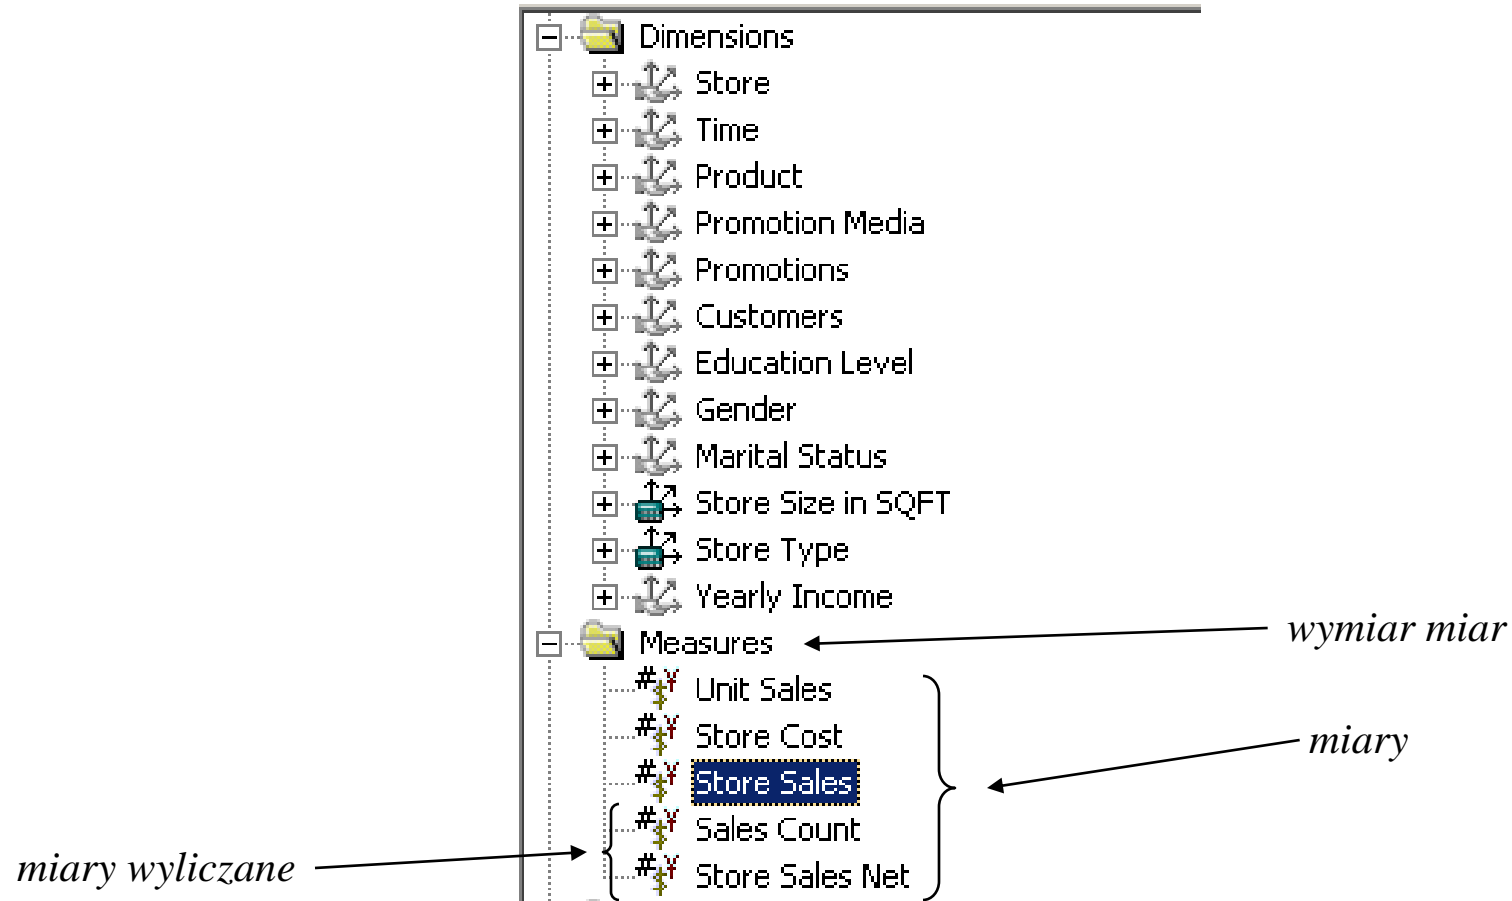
Dimensions
Store
Time
Product
Promotion Media
Promotions
Customers
Education Level
Gender
Marital Status
Store Size in SQFT
Store Type
Yearly Income
Measures
wymiar miar
Unit Sales
Store Cost
miary
Store Sales
Sales Count
miary wyliczane
Store Sales Net